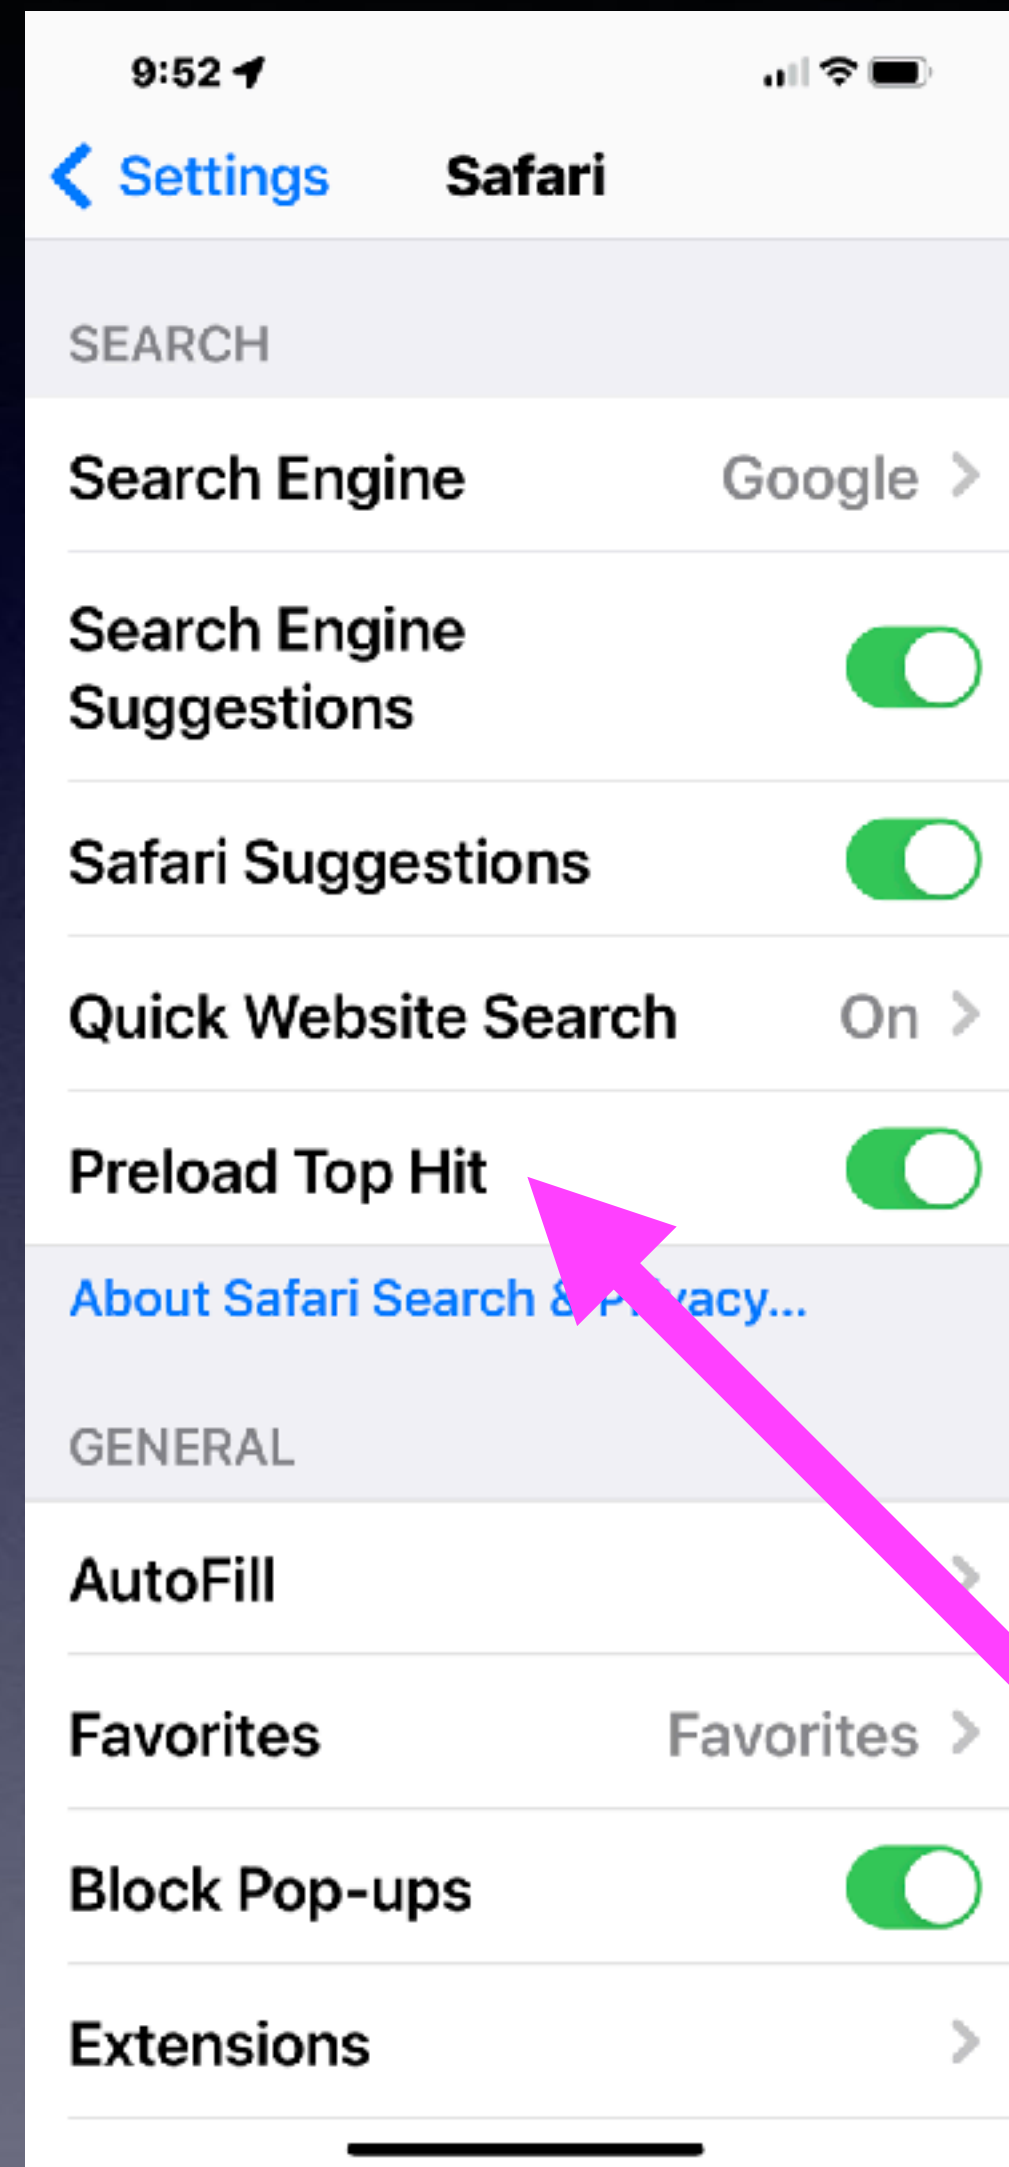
9:52

Settings Safari

SEARCH

Search Engine Google

Search Engine Suggestions

Safari Suggestions

Quick Website Search On

Preload Top Hit

About Safari Search & P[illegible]vacy...

GENERAL

AutoFill

Favorites Favorites

Block Pop-ups

Extensions